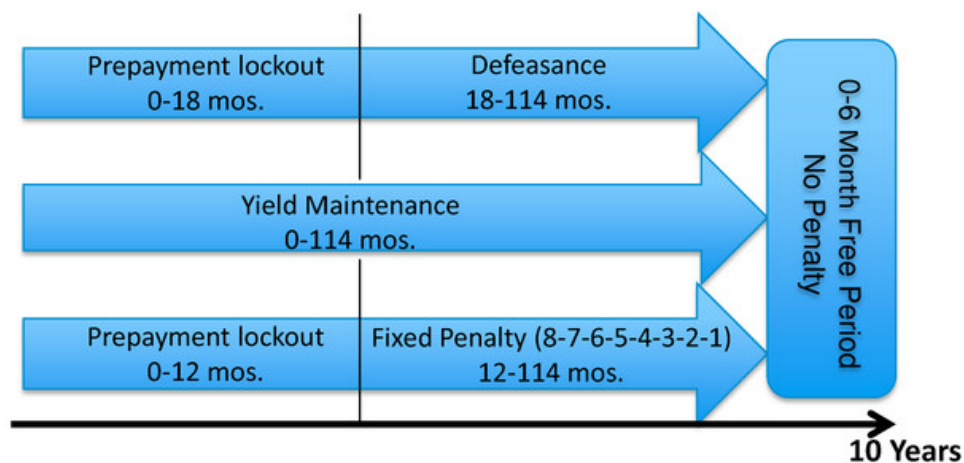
Prepayment lockout
0-18 mos.

Defeasance
18-114 mos.

Yield Maintenance
0-114 mos.

Prepayment lockout
0-12 mos.

Fixed Penalty (8-7-6-5-4-3-2-1)
12-114 mos.

0-6 Month Free Period
No Penalty

10 Years